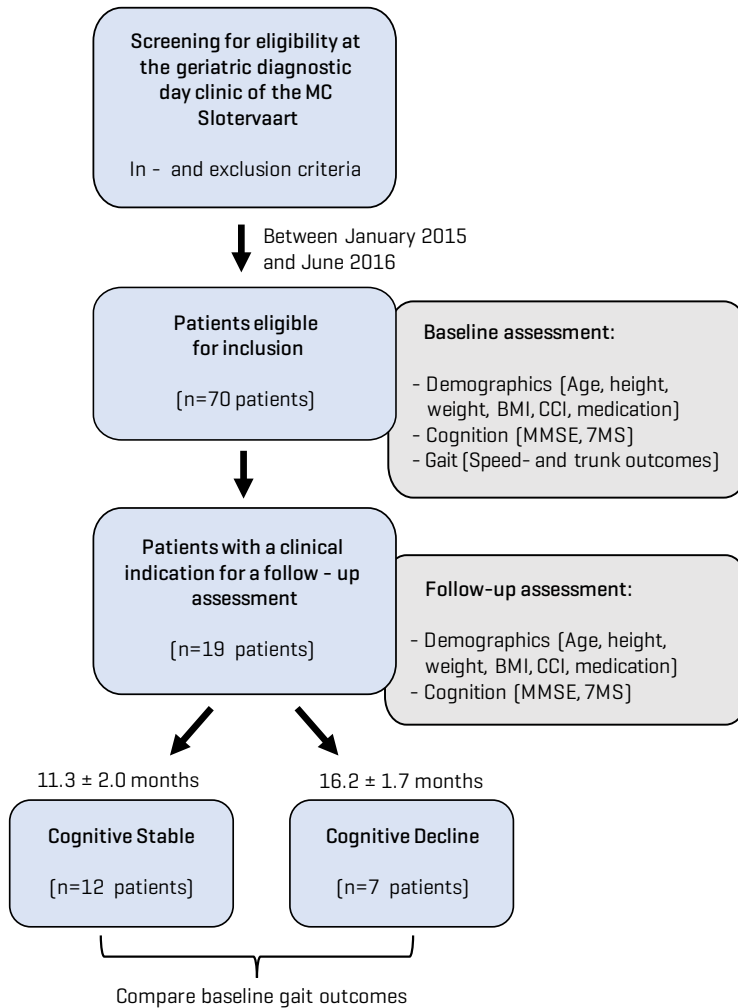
Screening for eligibility at the geriatric diagnostic day clinic of the MC Slotervaart

In - and exclusion criteria

Between January 2015 and June 2016

Patients eligible for inclusion

(n=70 patients)

Baseline assessment:

- Demographics (Age, height, weight, BMI, CCI, medication)
- Cognition (MMSE, 7MS)
- Gait (Speed- and trunk outcomes)

Patients with a clinical indication for a follow - up assessment

(n=19 patients)

Follow-up assessment:

- Demographics (Age, height, weight, BMI, CCI, medication)
- Cognition (MMSE, 7MS)

11.3 ± 2.0 months

16.2 ± 1.7 months

Cognitive Stable

(n=12 patients)

Cognitive Decline

(n=7 patients)

Compare baseline gait outcomes